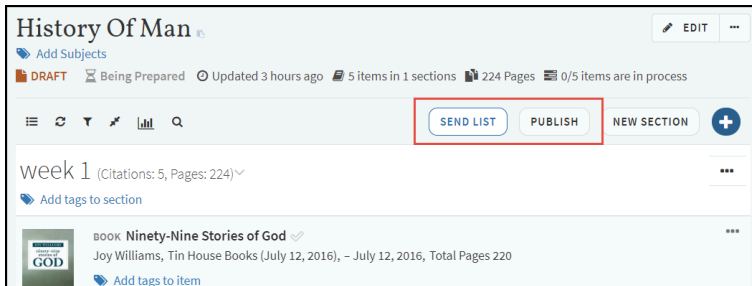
History Of Man

EDIT

Add Subjects

DRAFT  Being Prepared  Updated 3 hours ago  5 items in 1 sections  224 Pages  0/5 items are in process

SEND LIST  PUBLISH  NEW SECTION

week 1 (Citations: 5, Pages: 224)

Add tags to section

BOOK Ninety-Nine Stories of God

Joy Williams, Tin House Books (July 12, 2016), – July 12, 2016, Total Pages 220

Add tags to item

JOY WILLIAMS ninety-nine stories of GOD